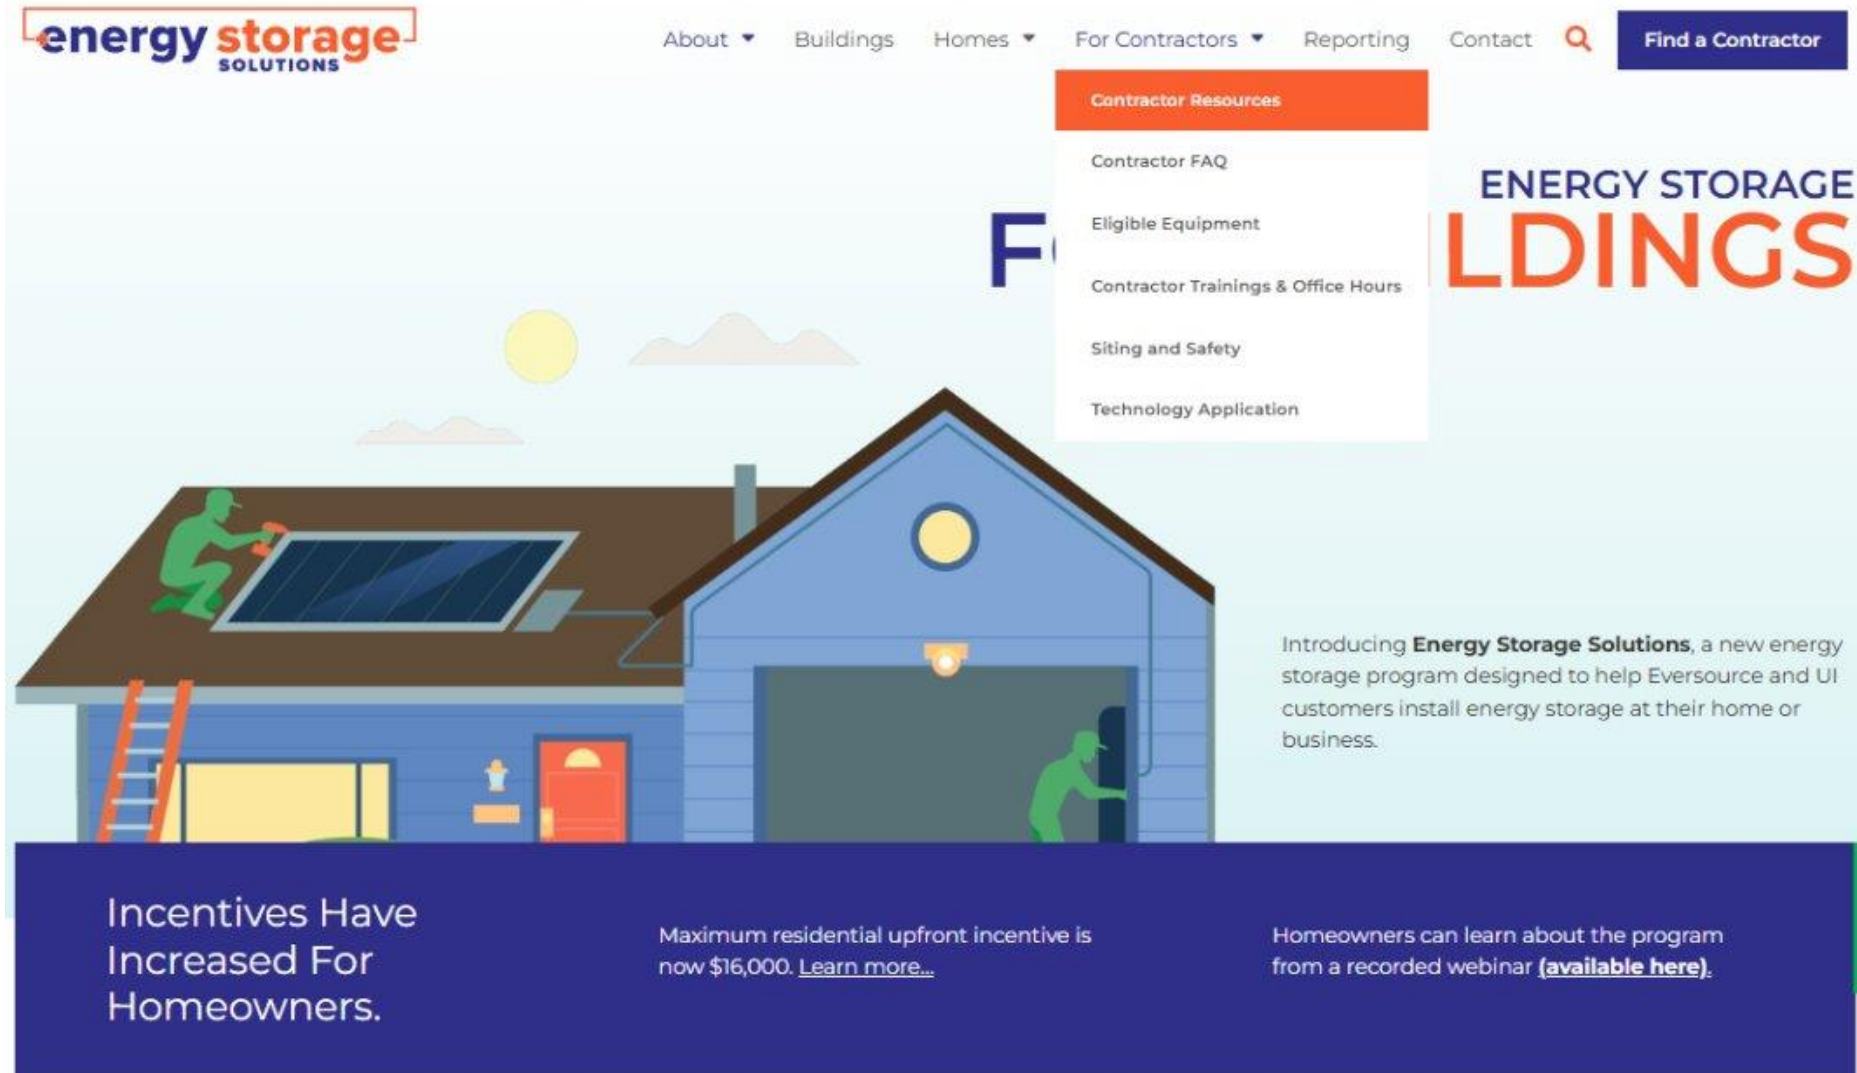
energy storage SOLUTIONS

About Buildings Homes For Contractors Reporting Contact Find a Contractor

Contractor Resources
Contractor FAQ
Eligible Equipment
Contractor Trainings & Office Hours
Siting and Safety
Technology Application

ENERGY STORAGE
F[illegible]LDINGS

Introducing **Energy Storage Solutions**, a new energy storage program designed to help Eversource and UI customers install energy storage at their home or business.

Incentives Have Increased For Homeowners.

Maximum residential upfront incentive is now $16,000. Learn more...

Homeowners can learn about the program from a recorded webinar **(available here).**